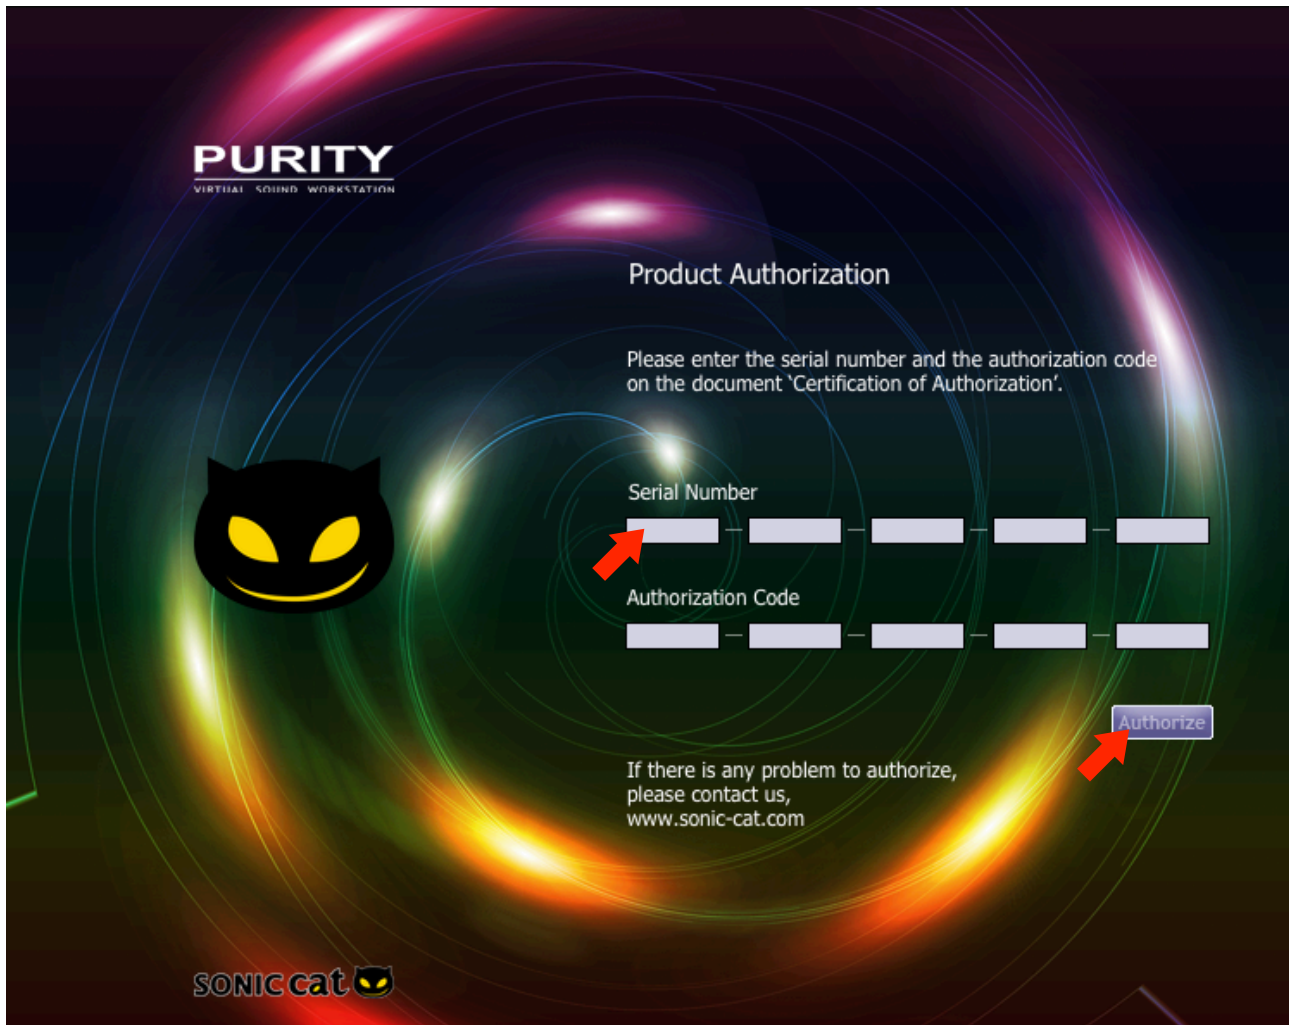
PURITY
VIRTUAL SOUND WORKSTATION

Product Authorization

Please enter the serial number and the authorization code on the document 'Certification of Authorization'.

Serial Number

Authorization Code

Authorize

If there is any problem to authorize, please contact us, www.sonic-cat.com

SONIC cat